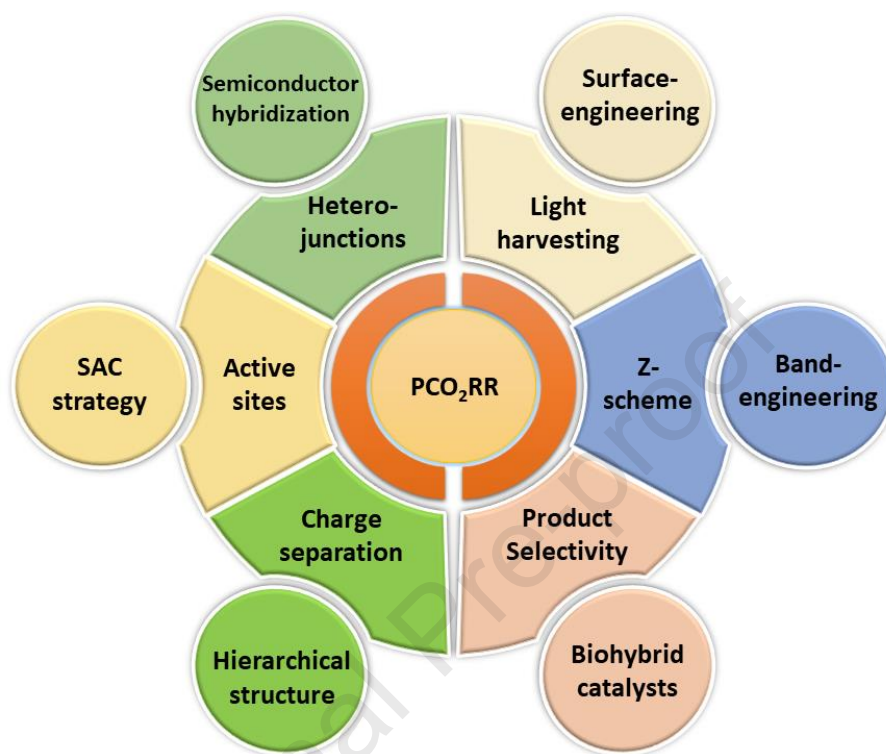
Semiconductor hybridization

Surface-engineering

Hetero-junctions

Light harvesting

SAC strategy

Active sites

PCO$_2$RR

Z-scheme

Band-engineering

Charge separation

Product Selectivity

Hierarchical structure

Biohybrid catalysts

Journal Pre-proof